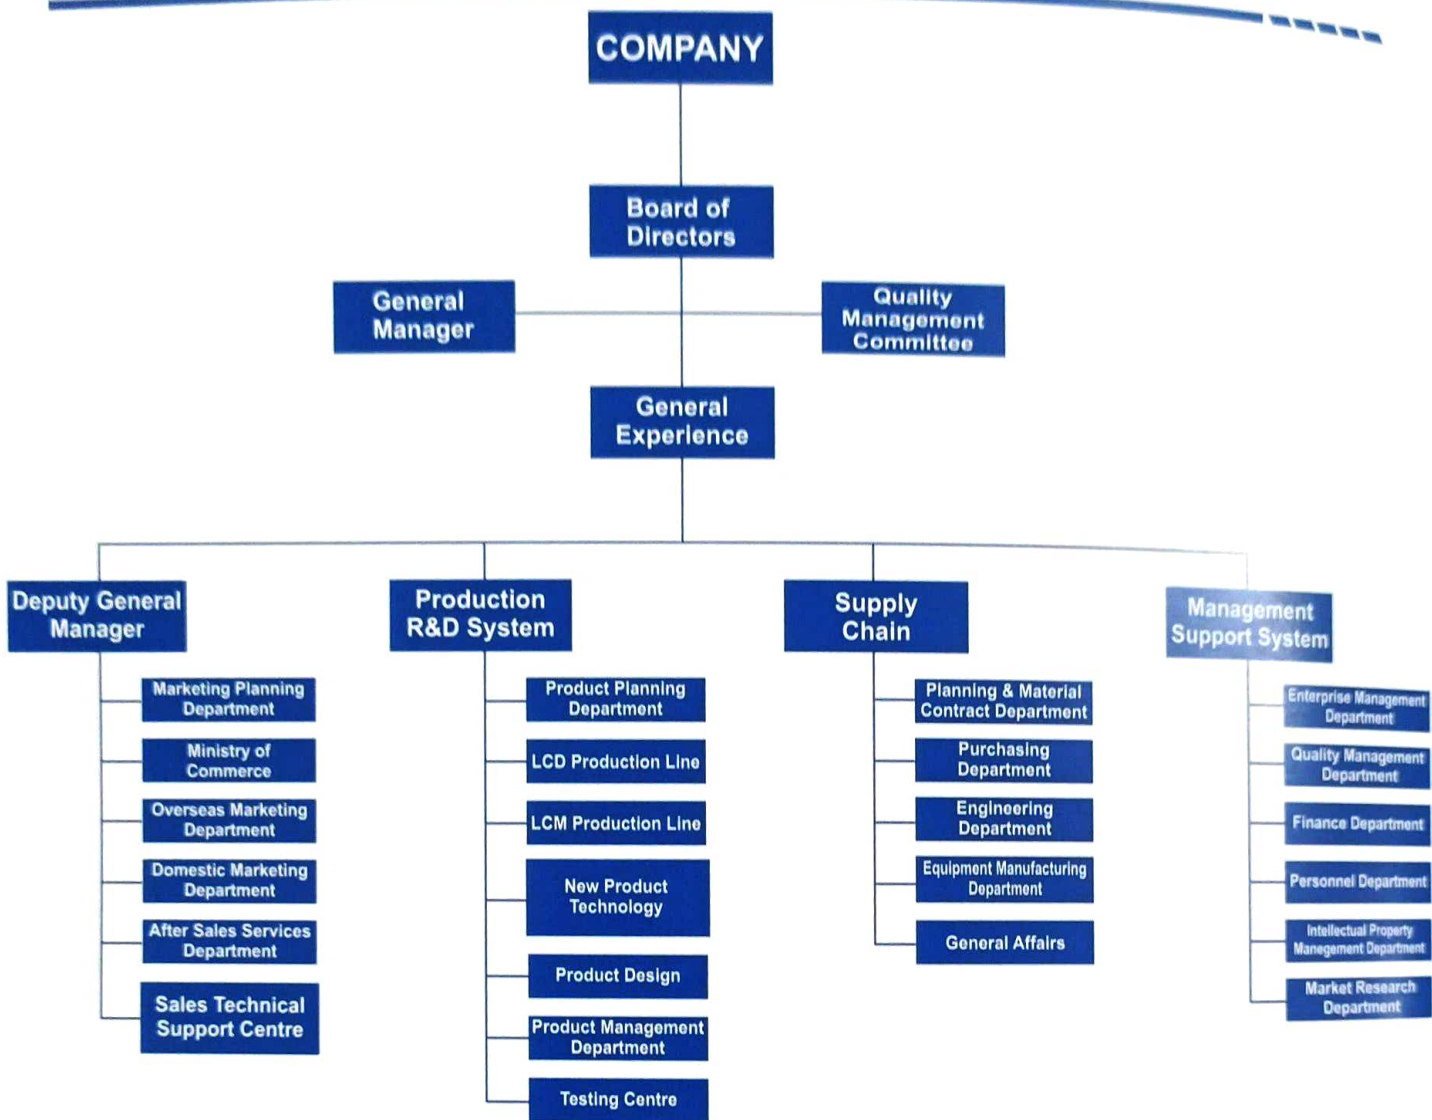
COMPANY

Board of Directors

General Manager

Quality Management Committee

General Experience

Deputy General Manager

Marketing Planning Department

Ministry of Commerce

Overseas Marketing Department

Domestic Marketing Department

After Sales Services Department

Sales Technical Support Centre

Production R&D System

Product Planning Department

LCD Production Line

LCM Production Line

New Product Technology

Product Design

Product Management Department

Testing Centre

Supply Chain

Planning & Material Contract Department

Purchasing Department

Engineering Department

Equipment Manufacturing Department

General Affairs

Management Support System

Enterprise Management Department

Quality Management Department

Finance Department

Personnel Department

Intellectual Property Manegement Department

Market Research Department